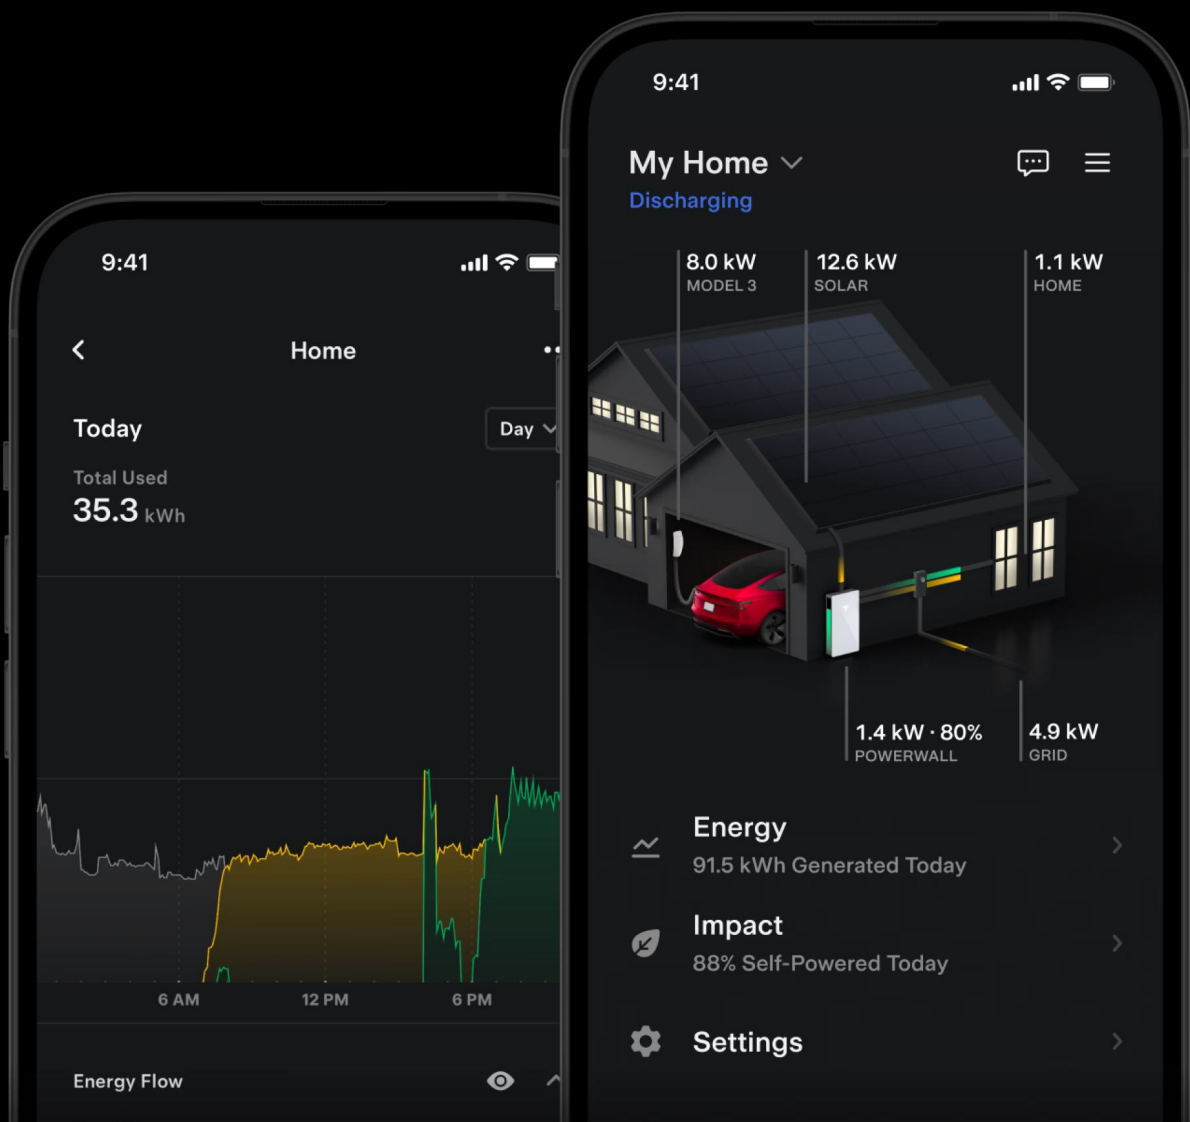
9:41

Home

Today

Day

Total Used
35.3 kWh

6 AM
12 PM
6 PM

Energy Flow

9:41

My Home
Discharging

8.0 kW
MODEL 3

12.6 kW
SOLAR

1.1 kW
HOME

1.4 kW · 80%
POWERWALL

4.9 kW
GRID

Energy
91.5 kWh Generated Today

Impact
88% Self-Powered Today

Settings